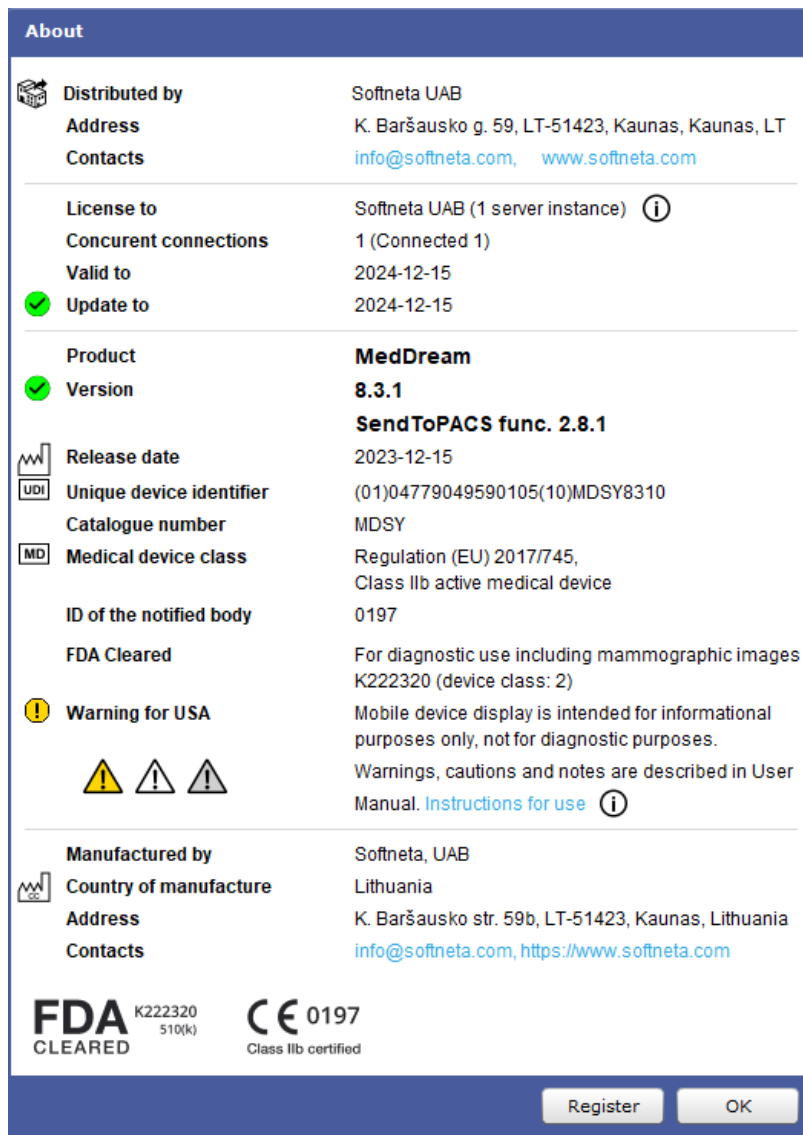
About

Distributed by Softneta UAB
Address K. Baršausko g. 59, LT-51423, Kaunas, Kaunas, LT
Contacts info@softneta.com, www.softneta.com

License to Softneta UAB (1 server instance)
Concurent connections 1 (Connected 1)
Valid to 2024-12-15
Update to 2024-12-15

Product MedDream
Version 8.3.1
SendToPACS func. 2.8.1
Release date 2023-12-15
UDI Unique device identifier (01)04779049590105(10)MDSY8310
Catalogue number MDSY
MD Medical device class Regulation (EU) 2017/745, Class IIb active medical device
ID of the notified body 0197
FDA Cleared For diagnostic use including mammographic images K222320 (device class: 2)
Warning for USA Mobile device display is intended for informational purposes only, not for diagnostic purposes.
Warnings, cautions and notes are described in User Manual. Instructions for use

Manufactured by Softneta, UAB
CC Country of manufacture Lithuania
Address K. Baršausko str. 59b, LT-51423, Kaunas, Lithuania
Contacts info@softneta.com, https://www.softneta.com

FDA CLEARED K222320 510(k)
CE 0197
Class IIb certified

Register
OK